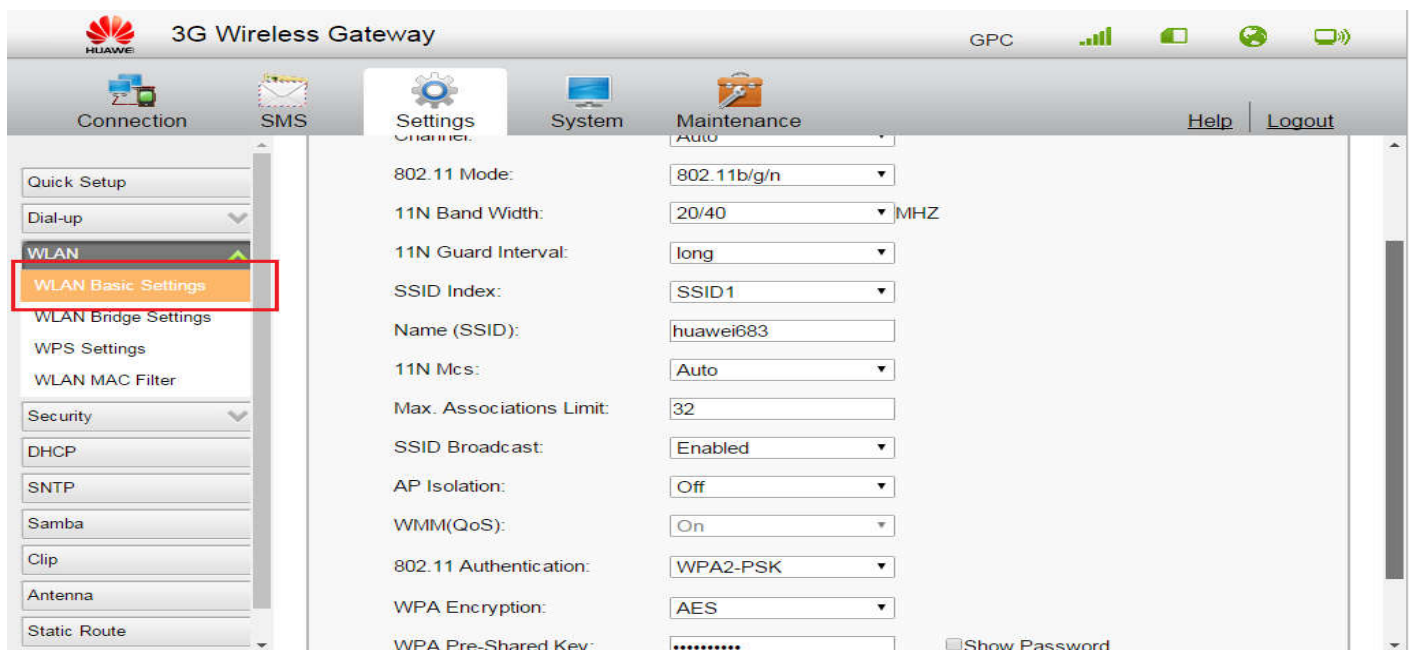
HUAWEI 3G Wireless Gateway

GPC

Connection SMS Settings System Maintenance

Help | Logout

Quick Setup
Dial-up
WLAN
WLAN Basic Settings
WLAN Bridge Settings
WPS Settings
WLAN MAC Filter
Security
DHCP
SNTP
Samba
Clip
Antenna
Static Route

Channel: Auto
802.11 Mode: 802.11b/g/n
11N Band Width: 20/40 MHZ
11N Guard Interval: long
SSID Index: SSID1
Name (SSID): huawei683
11N Mcs: Auto
Max. Associations Limit: 32
SSID Broadcast: Enabled
AP Isolation: Off
WMM(QoS): On
802.11 Authentication: WPA2-PSK
WPA Encryption: AES
WPA Pre-Shared Key: •••••••••• Show Password